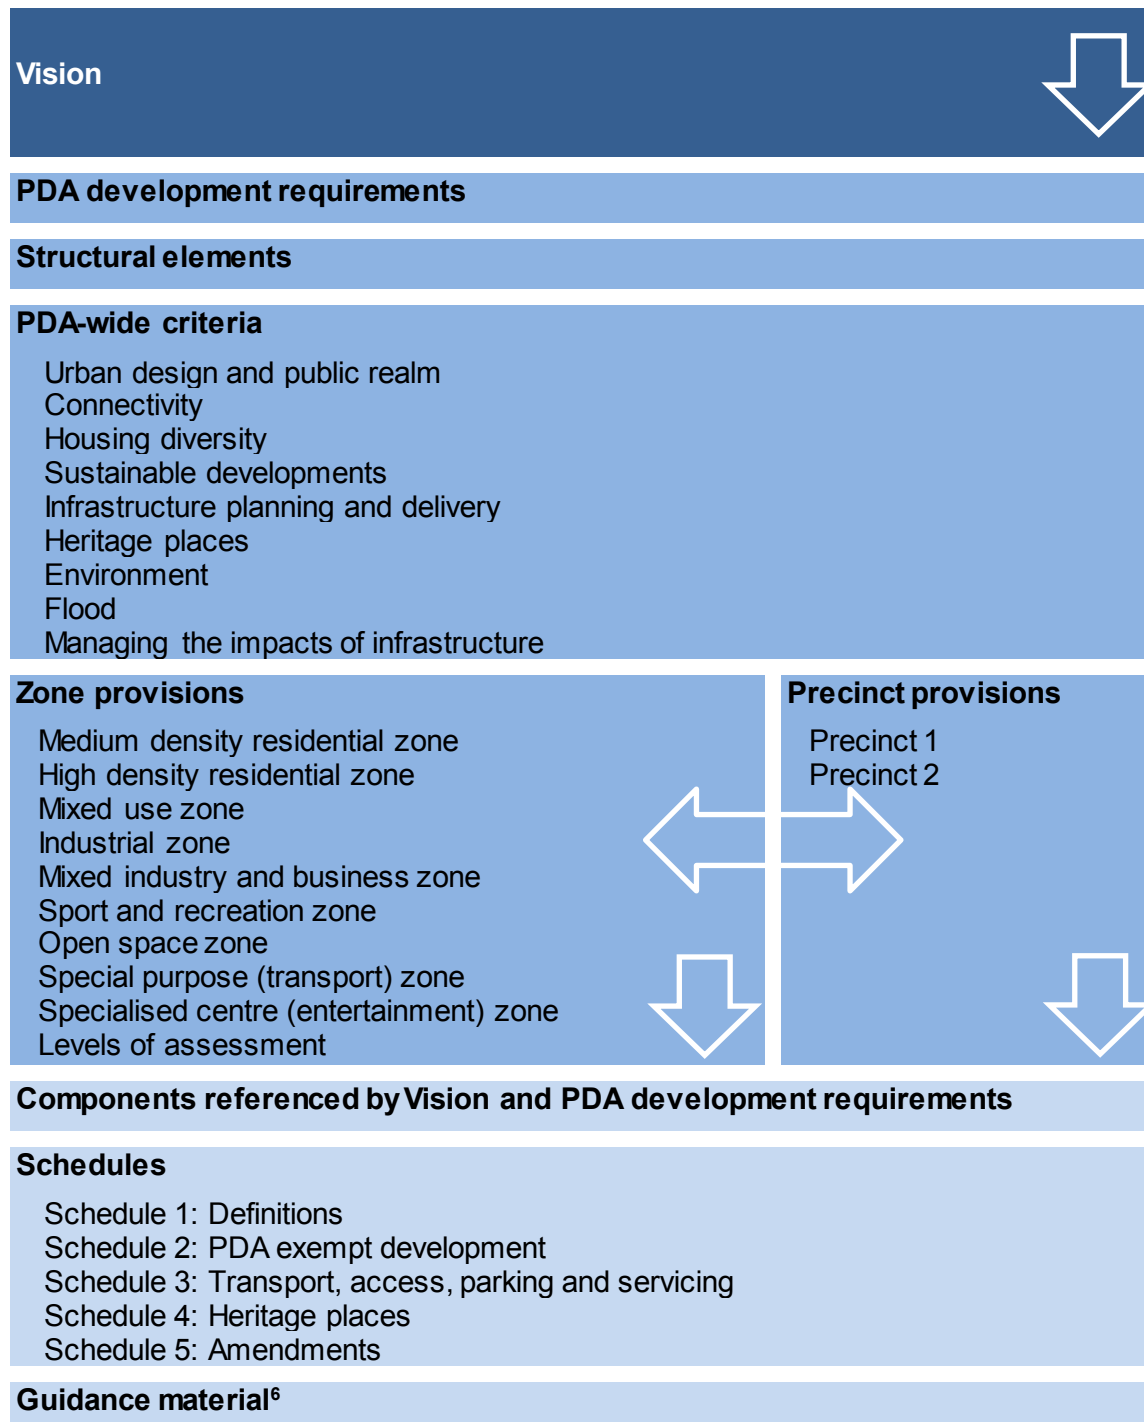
Vision

PDA development requirements

Structural elements

PDA-wide criteria

Urban design and public realm
Connectivity
Housing diversity
Sustainable developments
Infrastructure planning and delivery
Heritage places
Environment
Flood
Managing the impacts of infrastructure

Zone provisions

Medium density residential zone
High density residential zone
Mixed use zone
Industrial zone
Mixed industry and business zone
Sport and recreation zone
Open space zone
Special purpose (transport) zone
Specialised centre (entertainment) zone
Levels of assessment

Precinct provisions

Precinct 1
Precinct 2

Components referenced by Vision and PDA development requirements

Schedules

Schedule 1: Definitions
Schedule 2: PDA exempt development
Schedule 3: Transport, access, parking and servicing
Schedule 4: Heritage places
Schedule 5: Amendments

Guidance material$^6$